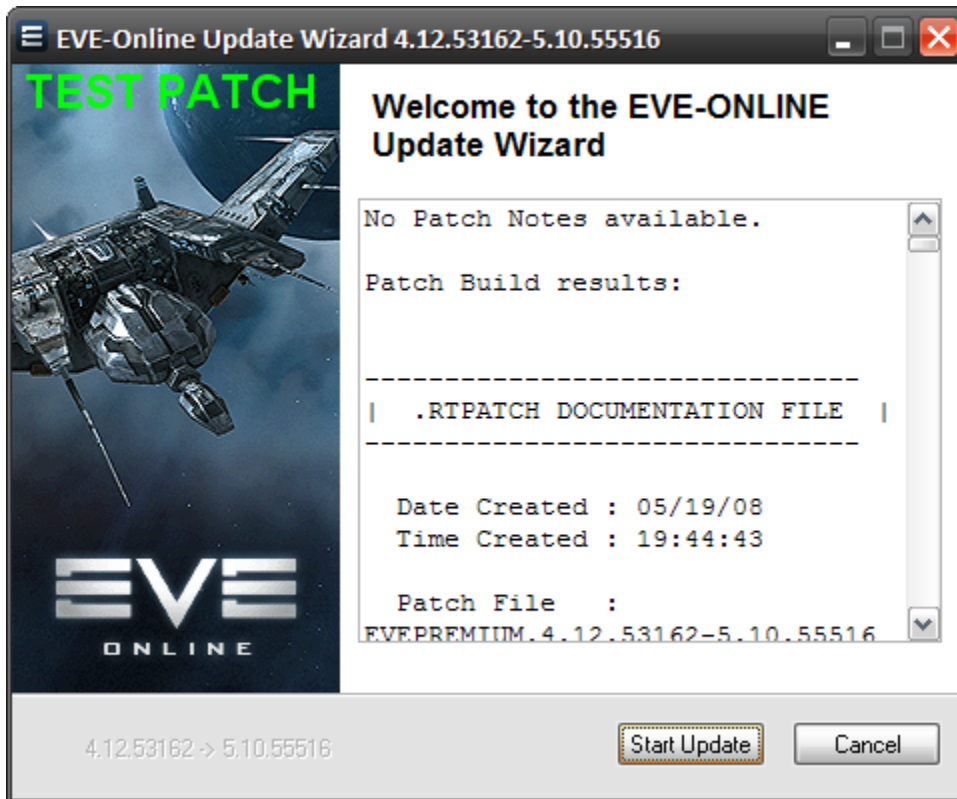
EVE-Online Update Wizard 4.12.53162-5.10.55516

TEST PATCH

EVE
ONLINE

Welcome to the EVE-ONLINE Update Wizard

No Patch Notes available.

Patch Build results:

-------------------------------
| .RTPATCH DOCUMENTATION FILE |
-------------------------------

Date Created : 05/19/08
Time Created : 19:44:43

Patch File :
EVEPREMIUM.4.12.53162-5.10.55516

4.12.53162 -> 5.10.55516

Start Update

Cancel